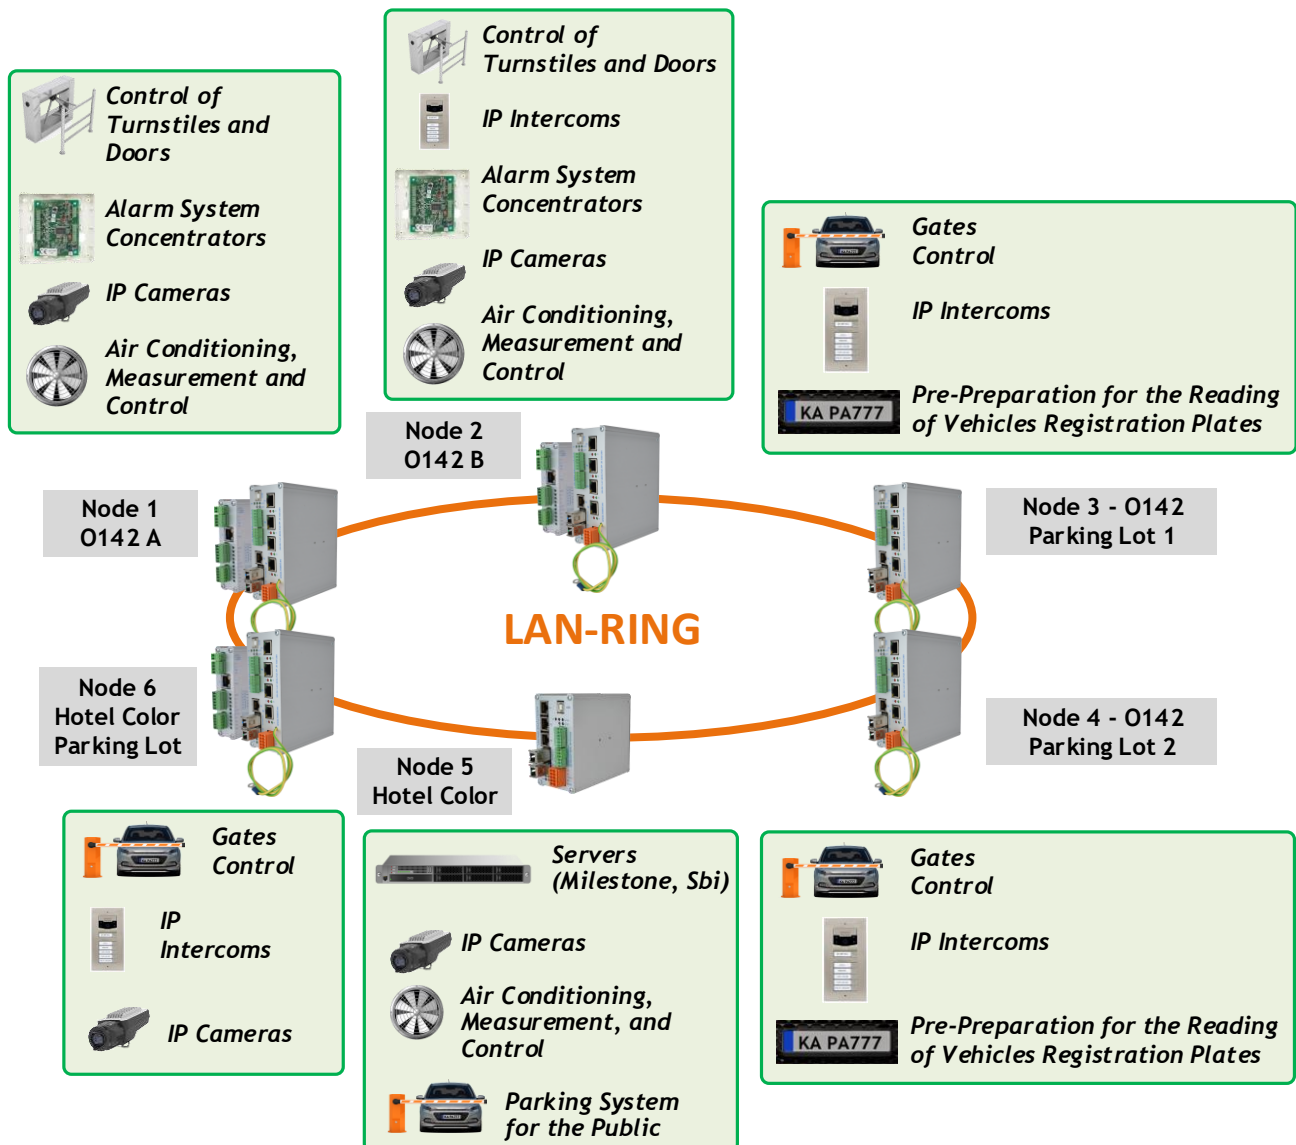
Control of Turnstiles and Doors

Alarm System Concentrators

IP Cameras

Air Conditioning, Measurement and Control

Control of Turnstiles and Doors

IP Intercoms

Alarm System Concentrators

IP Cameras

Air Conditioning, Measurement and Control

Gates Control

IP Intercoms

KA PA777

Pre-Preparation for the Reading of Vehicles Registration Plates

Node 2
0142 B

Node 1
0142 A

Node 3 - 0142
Parking Lot 1

LAN-RING

Node 6
Hotel Color
Parking Lot

Node 4 - 0142
Parking Lot 2

Node 5
Hotel Color

Gates Control

IP Intercoms

IP Cameras

Servers (Milestone, Sbi)

IP Cameras

Air Conditioning, Measurement, and Control

Parking System for the Public

Gates Control

IP Intercoms

KA PA777

Pre-Preparation for the Reading of Vehicles Registration Plates